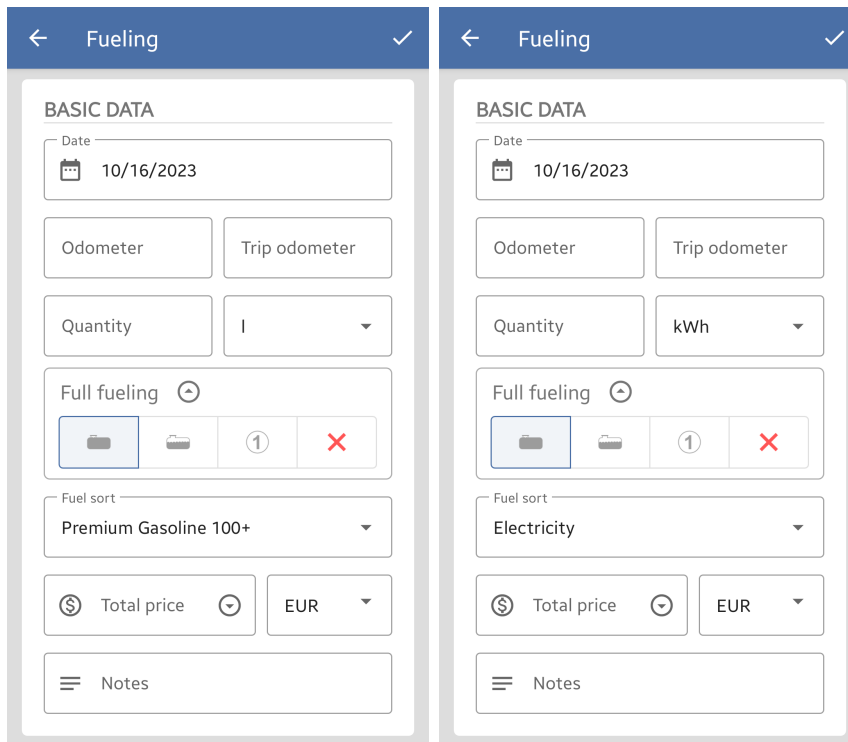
Fueling

BASIC DATA

Date
10/16/2023

Odometer

Trip odometer

Quantity

l

Full fueling

1

Fuel sort
Premium Gasoline 100+

Total price

EUR

Notes

Fueling

BASIC DATA

Date
10/16/2023

Odometer

Trip odometer

Quantity

kWh

Full fueling

1

Fuel sort
Electricity

Total price

EUR

Notes